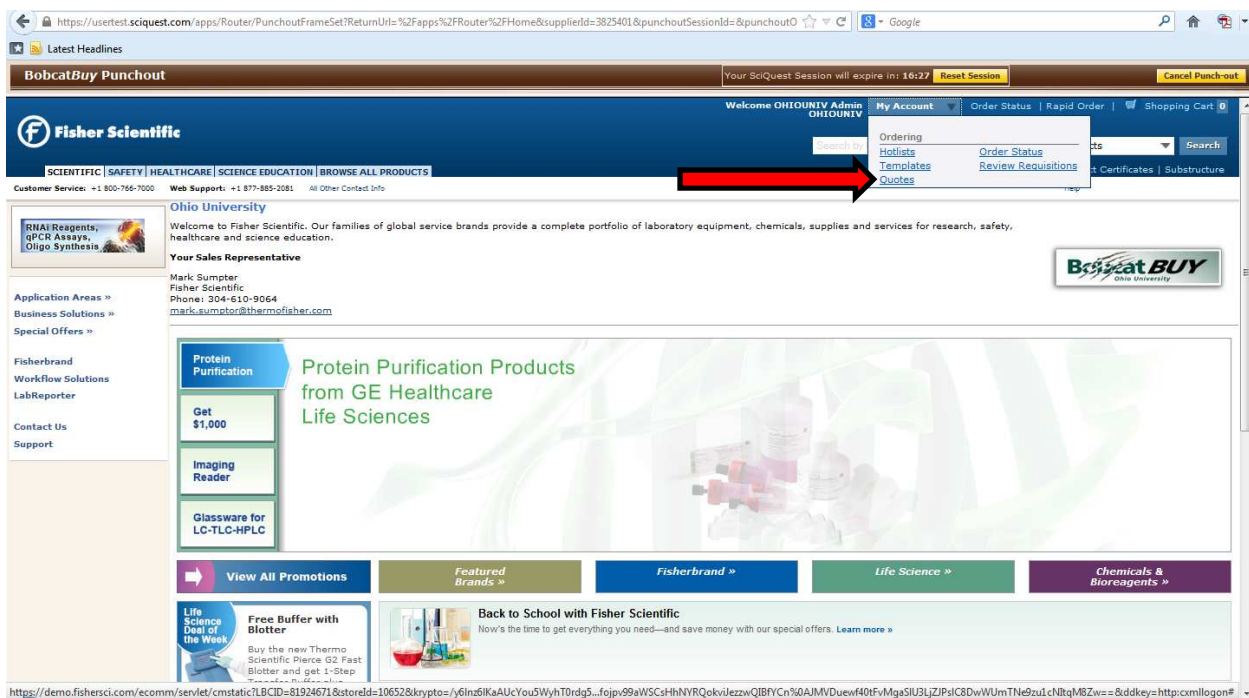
https://usertest.sciquest.com/apps/Router/PunchoutFrameSet?ReturnUrl=%2Fapps%2FRouter%2FHome&supplierId=3825401&punchoutSessionId=&punchoutO
Google

Latest Headlines

BobcatBuy Punchout
Your SciQuest Session will expire in: 16:27 Reset Session
Cancel Punch-out

Welcome OHIOUNIV Admin OHIOUNIV
My Account
Order Status | Rapid Order | Shopping Cart 0

Fisher Scientific

Ordering
Hotlists
Templates
Quotes
Order Status
Review Requisitions

Search by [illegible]cts
Search
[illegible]t Certificates | Substructure

SCIENTIFIC | SAFETY | HEALTHCARE | SCIENCE EDUCATION | BROWSE ALL PRODUCTS

Customer Service: +1 800-766-7000 Web Support: +1 877-885-2081 All Other Contact Info
Help

RNAi Reagents, qPCR Assays, Oligo Synthesis

Ohio University
Welcome to Fisher Scientific. Our families of global service brands provide a complete portfolio of laboratory equipment, chemicals, supplies and services for research, safety, healthcare and science education.

Your Sales Representative

Mark Sumpter
Fisher Scientific
Phone: 304-610-9064
mark.sumptor@thermofisher.com

BobcatBUY
Ohio University

Application Areas »
Business Solutions »
Special Offers »

Fisherbrand
Workflow Solutions
LabReporter

Contact Us
Support

Protein Purification
Get $1,000
Imaging Reader
Glassware for LC-TLC-HPLC

Protein Purification Products from GE Healthcare Life Sciences

View All Promotions
Featured Brands »
Fisherbrand »
Life Science »
Chemicals & Bioreagents »

Life Science Deal of the Week
Free Buffer with Blotter
Buy the new Thermo Scientific Pierce G2 Fast Blotter and get 1-Step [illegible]

Back to School with Fisher Scientific
Now's the time to get everything you need—and save money with our special offers. Learn more »

https://demo.fishersci.com/ecomm/servlet/cmstatic?LBCID=81924671&storeId=10652&krypto=/y6lnz6lKaAUcYou5WyhT0rdg5...fojpv99aWSCsHhNYRQokviJezzwQIBfYCn%0AJMVDuewf40tFvMgaSlU3LjZJPslC8DwWUmTNe9zu1cNItqM8Zw==&ddkey=http:cxmllogon#